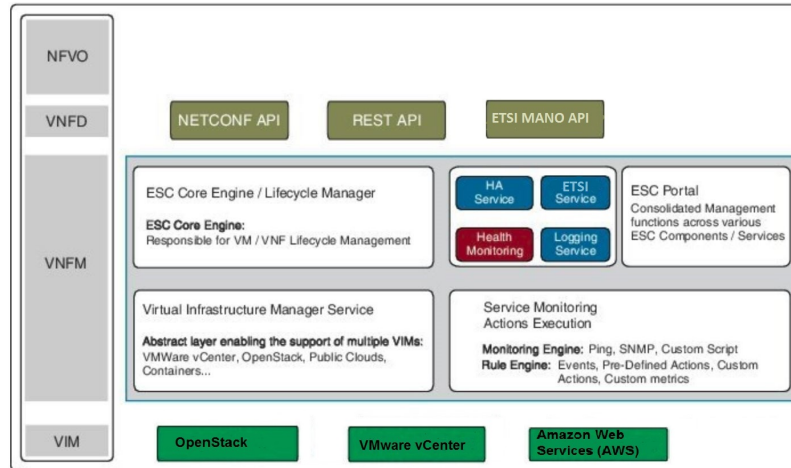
NFVO

VNFD

VNFM

VIM

NETCONF API

REST API

ETSI MANO API

ESC Core Engine / Lifecycle Manager

ESC Core Engine:
Responsible for VM / VNF Lifecycle Management

HA Service

ETSI Service

Health Monitoring

Logging Service

ESC Portal
Consolidated Management functions across various ESC Components / Services

Virtual Infrastructure Manager Service

Abstract layer enabling the support of multiple VIMs:
VMWare vCenter, OpenStack, Public Clouds, Containers...

Service Monitoring Actions Execution

Monitoring Engine: Ping, SNMP, Custom Script
Rule Engine: Events, Pre-Defined Actions, Custom Actions, Custom metrics

OpenStack

VMware vCenter

Amazon Web Services (AWS)